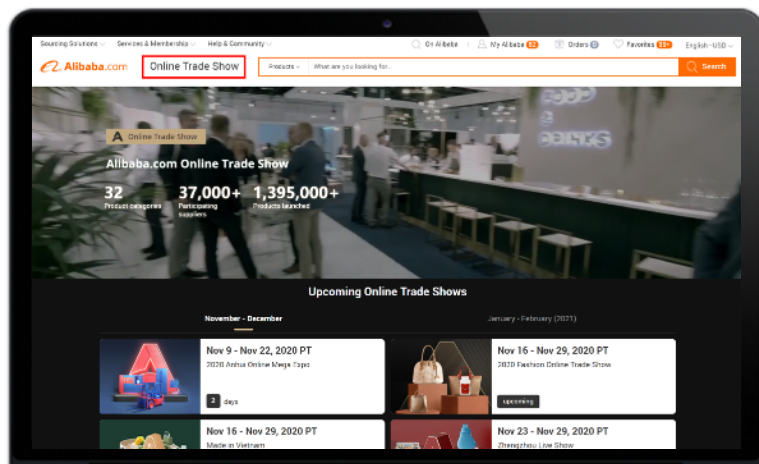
Sourcing Solutions Services & Membership Help & Community

On Alibaba My Alibaba Orders Favorites English - USD

Alibaba.com Online Trade Show Products What are you looking for... Search

Online Trade Show

Alibaba.com Online Trade Show

32 Product categories

37,000+ Participating suppliers

1,395,000+ Products launched

Upcoming Online Trade Shows

November - December

January - February (2021)

Nov 9 - Nov 22, 2020 PT
2020 Anhui Online Mega Expo
3 days

Nov 16 - Nov 29, 2020 PT
2020 Fashion Online Trade Show
upcoming

Nov 16 - Nov 29, 2020 PT
Made in Vietnam

Nov 23 - Nov 29, 2020 PT
Zhengzhou Live Show